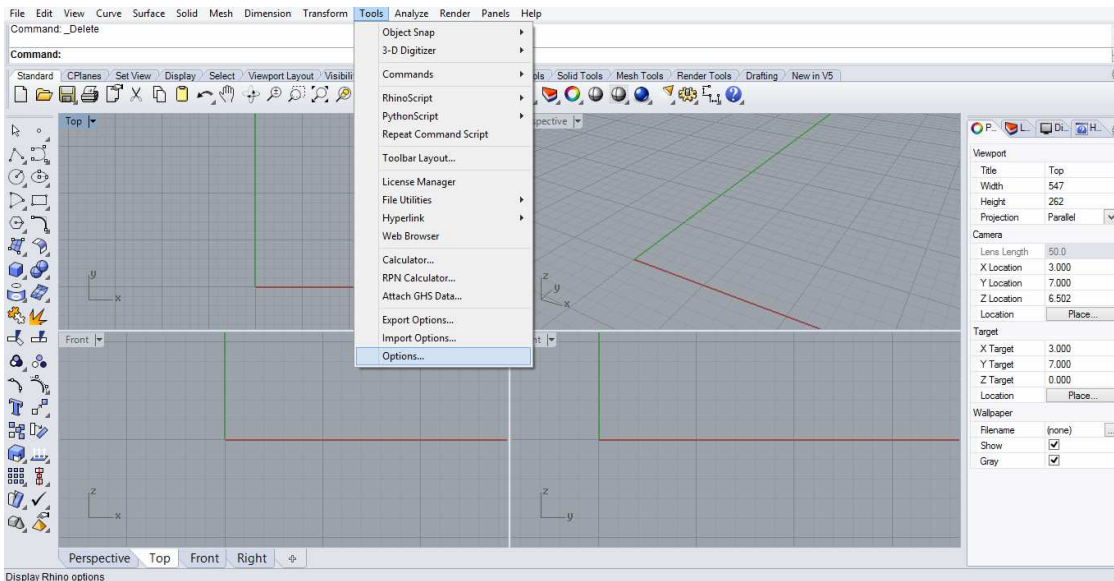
File Edit View Curve Surface Solid Mesh Dimension Transform Tools Analyze Render Panels Help

Command: _Delete

Command:

Standard CPlanes Set View Display Select Viewport Layout Visibili

ls Solid Tools Mesh Tools Render Tools Drafting New in V5

Object Snap
3-D Digitizer
Commands
RhinoScript
PythonScript
Repeat Command Script
Toolbar Layout...
License Manager
File Utilities
Hyperlink
Web Browser
Calculator...
RPN Calculator...
Attach GHS Data...
Export Options...
Import Options...
Options...

Top

spective

Front

nt

Perspective Top Front Right

| Viewport | |
|---|---|
| Title | Top |
| Width | 547 |
| Height | 262 |
| Projection | Parallel |
| Camera | |
| Lens Length | 50.0 |
| X Location | 3.000 |
| Y Location | 7.000 |
| Z Location | 6.502 |
| Location | Place... |
| Target | |
| X Target | 3.000 |
| Y Target | 7.000 |
| Z Target | 0.000 |
| Location | Place... |
| Wallpaper | |
| Filename | (none) |
| Show | ☑ |
| Gray | ☑ |

Display Rhino options